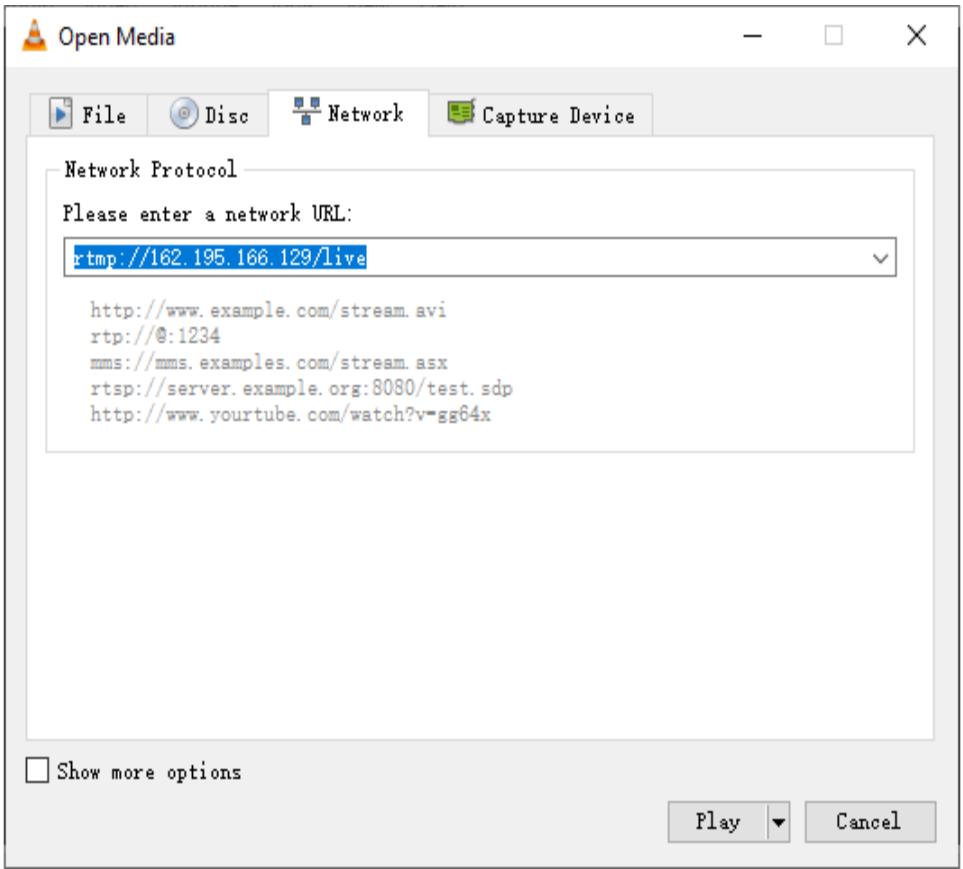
Open Media

File Disc Network Capture Device

Network Protocol

Please enter a network URL:

rtmp://162.195.166.129/live

http://www.example.com/stream.avi
rtp://@:1234
mms://mms.examples.com/stream.asx
rtsp://server.example.org:8080/test.sdp
http://www.yourtube.com/watch?v=gg64x

Show more options

Play Cancel